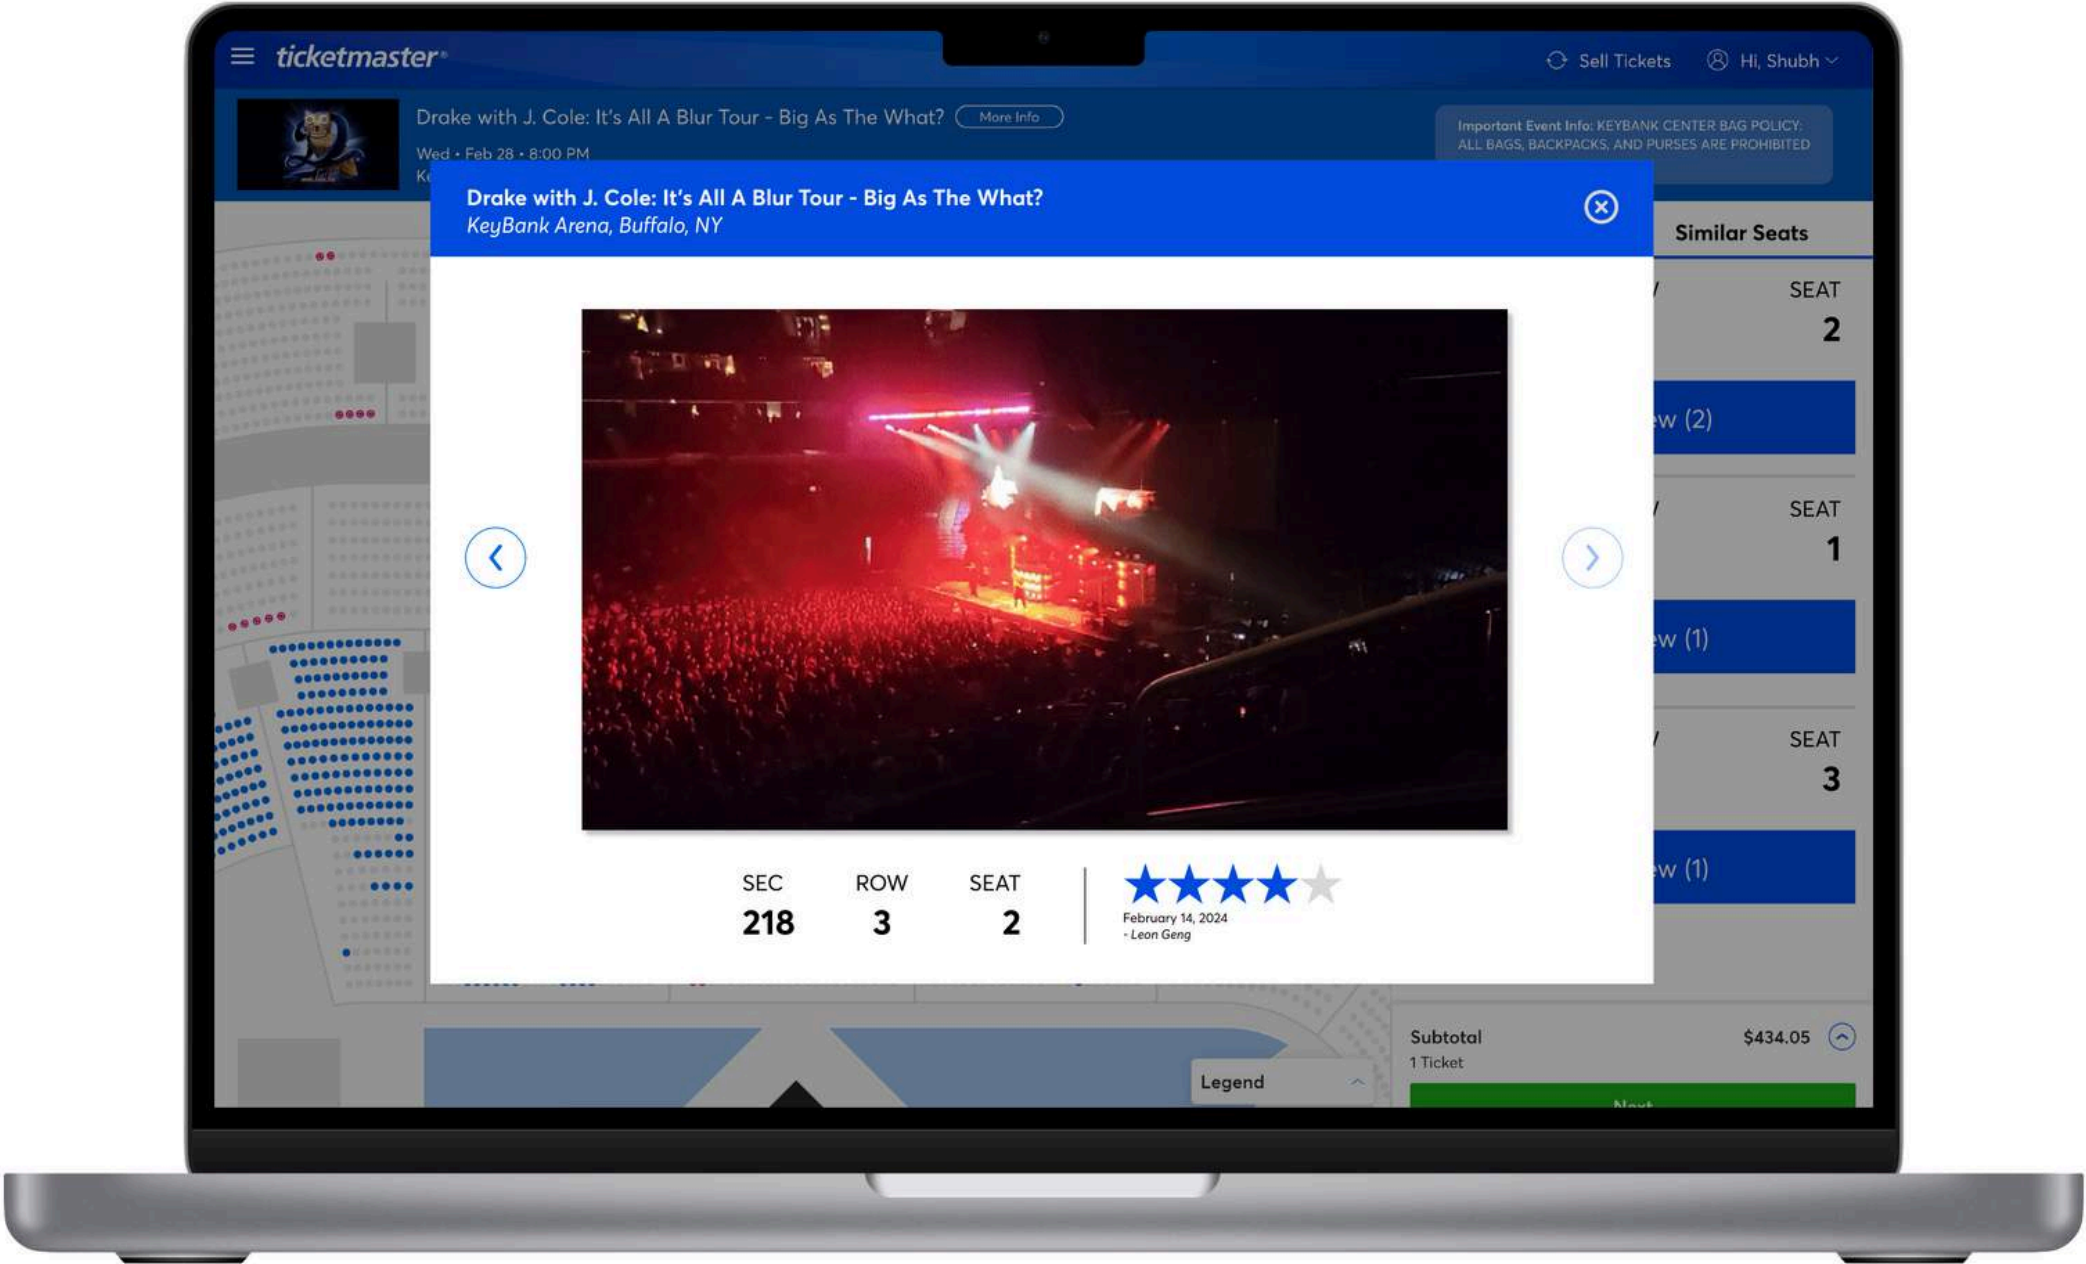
ticketmaster

Sell Tickets

Hi, Shubh

Drake with J. Cole: It's All A Blur Tour - Big As The What? More Info

Wed • Feb 28 • 8:00 PM

Ke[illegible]

Important Event Info: KEYBANK CENTER BAG POLICY: ALL BAGS, BACKPACKS, AND PURSES ARE PROHIBITED

Drake with J. Cole: It's All A Blur Tour - Big As The What?

KeyBank Arena, Buffalo, NY

| SEC | ROW | SEAT |
|---|---|---|
| 218 | 3 | 2 |

February 14, 2024

- Leon Geng

Similar Seats

SEAT

2

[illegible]w (2)

SEAT

1

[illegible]w (1)

SEAT

3

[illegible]w (1)

Subtotal

1 Ticket

$434.05

Next

Legend